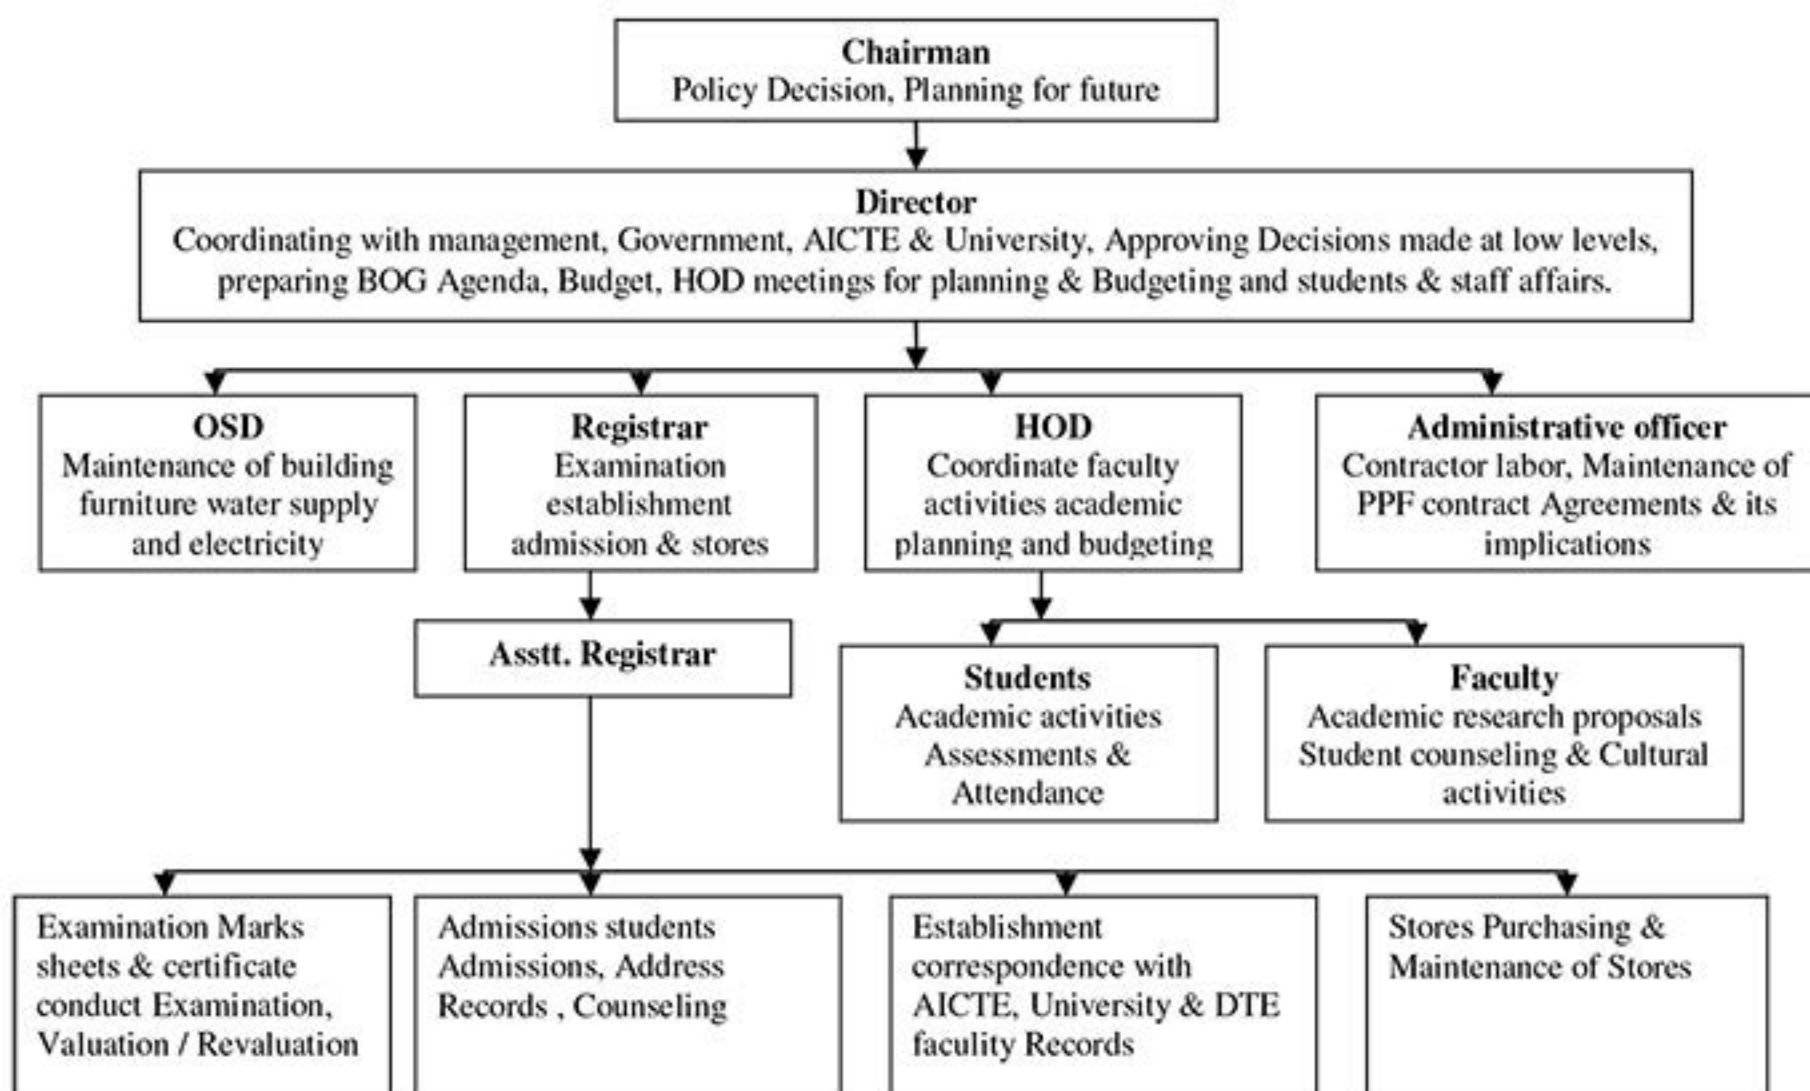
Chairman
Policy Decision, Planning for future

Director
Coordinating with management, Government, AICTE & University, Approving Decisions made at low levels, preparing BOG Agenda, Budget, HOD meetings for planning & Budgeting and students & staff affairs.

OSD
Maintenance of building furniture water supply and electricity

Registrar
Examination establishment admission & stores

HOD
Coordinate faculty activities academic planning and budgeting

Administrative officer
Contractor labor, Maintenance of PPF contract Agreements & its implications

Asstt. Registrar

Students
Academic activities Assessments & Attendance

Faculty
Academic research proposals Student counseling & Cultural activities

Examination Marks sheets & certificate conduct Examination, Valuation / Revaluation

Admissions students Admissions, Address Records , Counseling

Establishment correspondence with AICTE, University & DTE faculity Records

Stores Purchasing & Maintenance of Stores